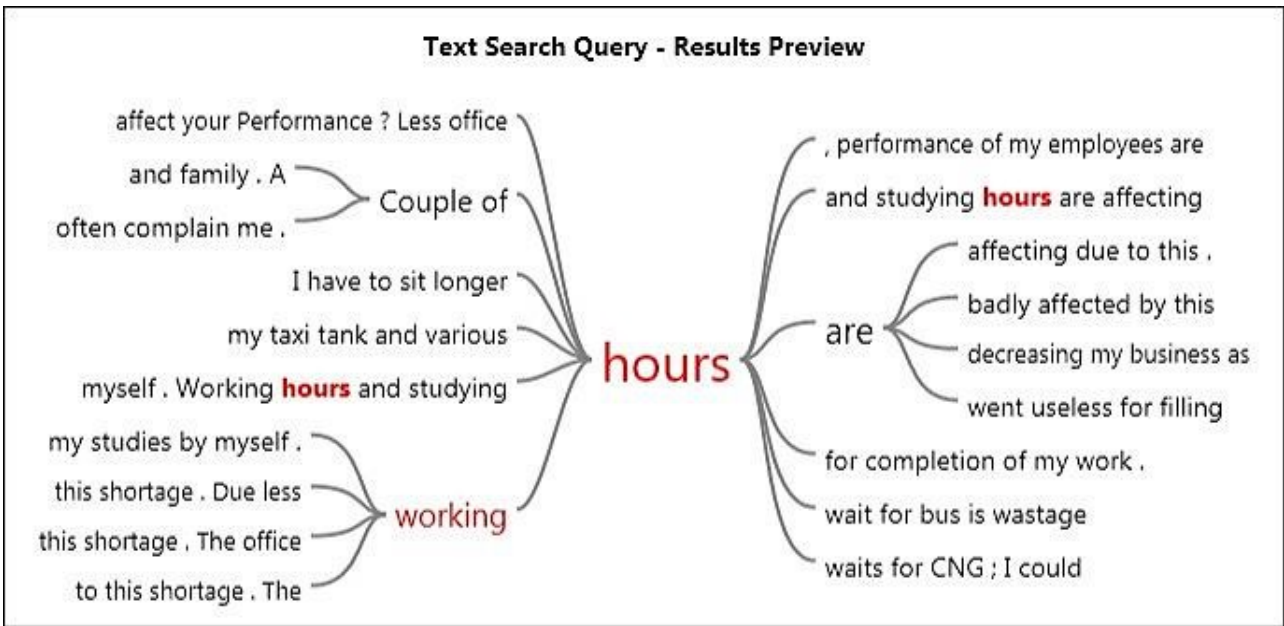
Text Search Query - Results Preview

affect your Performance ? Less office

and family . A

often complain me .

Couple of

I have to sit longer

my taxi tank and various

myself . Working hours and studying

my studies by myself .

this shortage . Due less

this shortage . The office

to this shortage . The

working

hours

, performance of my employees are

and studying hours are affecting

are

affecting due to this .

badly affected by this

decreasing my business as

went useless for filling

for completion of my work .

wait for bus is wastage

waits for CNG ; I could